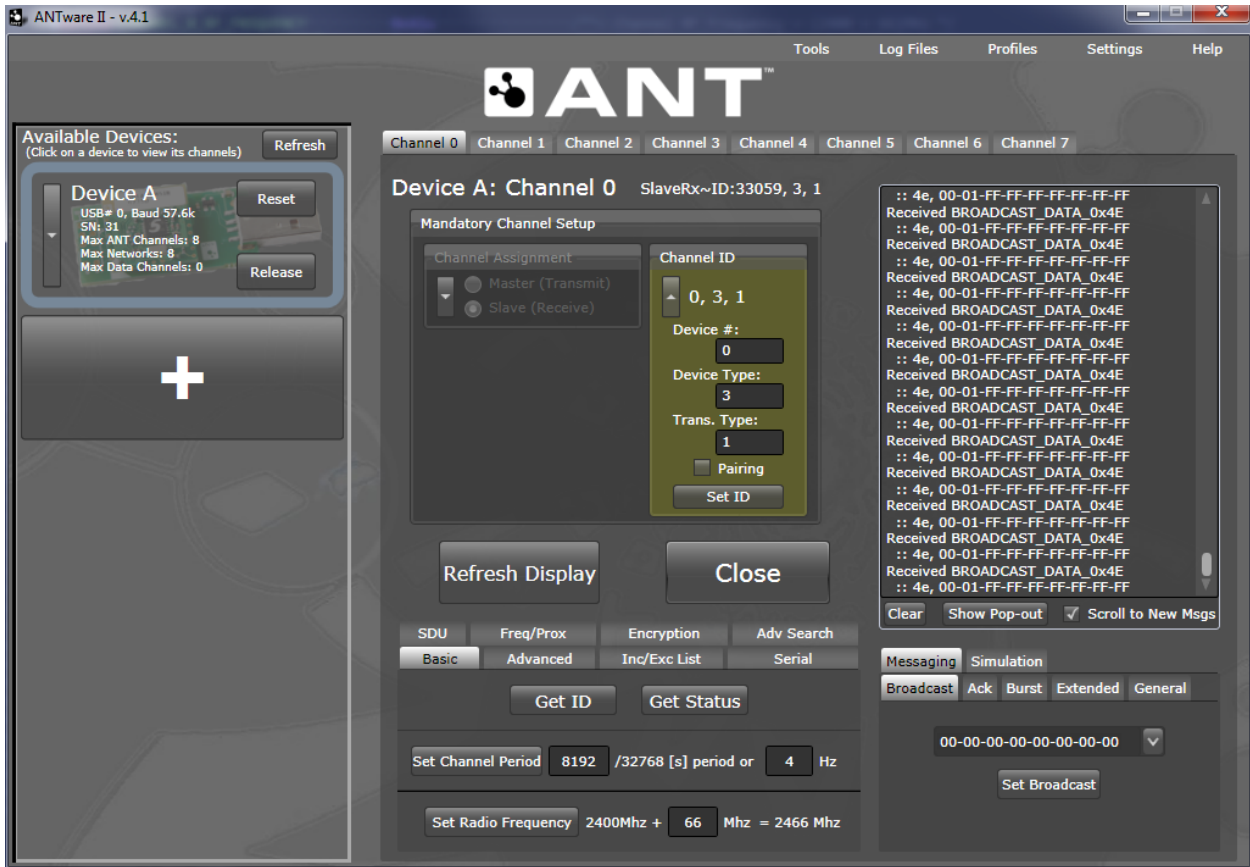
ANTware II - v.4.1

Tools Log Files Profiles Settings Help

ANT™

Available Devices:
(Click on a device to view its channels)
Refresh

Device A
USB# 0, Baud 57.6k
SN: 31
Max ANT Channels: 8
Max Networks: 8
Max Data Channels: 0
Reset
Release

+

Channel 0 Channel 1 Channel 2 Channel 3 Channel 4 Channel 5 Channel 6 Channel 7

Device A: Channel 0 SlaveRx~ID:33059, 3, 1

Mandatory Channel Setup

Channel Assignment
Master (Transmit)
Slave (Receive)

Channel ID
0, 3, 1
Device #:
0
Device Type:
3
Trans. Type:
1
Pairing
Set ID

Refresh Display
Close

SDU Freq/Prox Encryption Adv Search
Basic Advanced Inc/Exc List Serial

Get ID Get Status

Set Channel Period 8192 /32768 [s] period or 4 Hz

Set Radio Frequency 2400Mhz + 66 Mhz = 2466 Mhz

:: 4e, 00-01-FF-FF-FF-FF-FF-FF
Received BROADCAST_DATA_0x4E
:: 4e, 00-01-FF-FF-FF-FF-FF-FF
Received BROADCAST_DATA_0x4E
:: 4e, 00-01-FF-FF-FF-FF-FF-FF
Received BROADCAST_DATA_0x4E
:: 4e, 00-01-FF-FF-FF-FF-FF-FF
Received BROADCAST_DATA_0x4E
:: 4e, 00-01-FF-FF-FF-FF-FF-FF
Received BROADCAST_DATA_0x4E
:: 4e, 00-01-FF-FF-FF-FF-FF-FF
Received BROADCAST_DATA_0x4E
:: 4e, 00-01-FF-FF-FF-FF-FF-FF
Received BROADCAST_DATA_0x4E
:: 4e, 00-01-FF-FF-FF-FF-FF-FF
Received BROADCAST_DATA_0x4E
:: 4e, 00-01-FF-FF-FF-FF-FF-FF
Received BROADCAST_DATA_0x4E
:: 4e, 00-01-FF-FF-FF-FF-FF-FF
Received BROADCAST_DATA_0x4E
:: 4e, 00-01-FF-FF-FF-FF-FF-FF
Received BROADCAST_DATA_0x4E
:: 4e, 00-01-FF-FF-FF-FF-FF-FF
Received BROADCAST_DATA_0x4E
:: 4e, 00-01-FF-FF-FF-FF-FF-FF

Clear Show Pop-out Scroll to New Msgs

Messaging Simulation
Broadcast Ack Burst Extended General

00-00-00-00-00-00-00-00
Set Broadcast